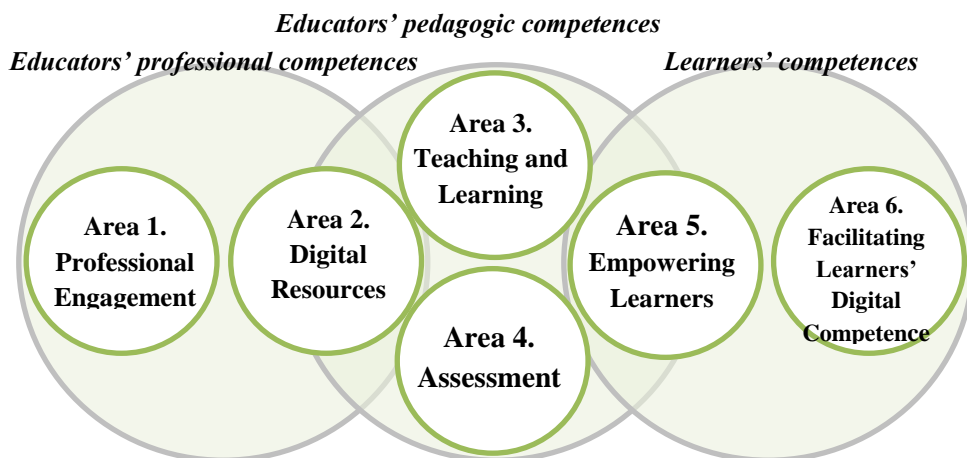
Educators' pedagogic competences

Educators' professional competences

Learners' competences

Area 1. Professional Engagement

Area 2. Digital Resources

Area 3. Teaching and Learning

Area 4. Assessment

Area 5. Empowering Learners

Area 6. Facilitating Learners' Digital Competence